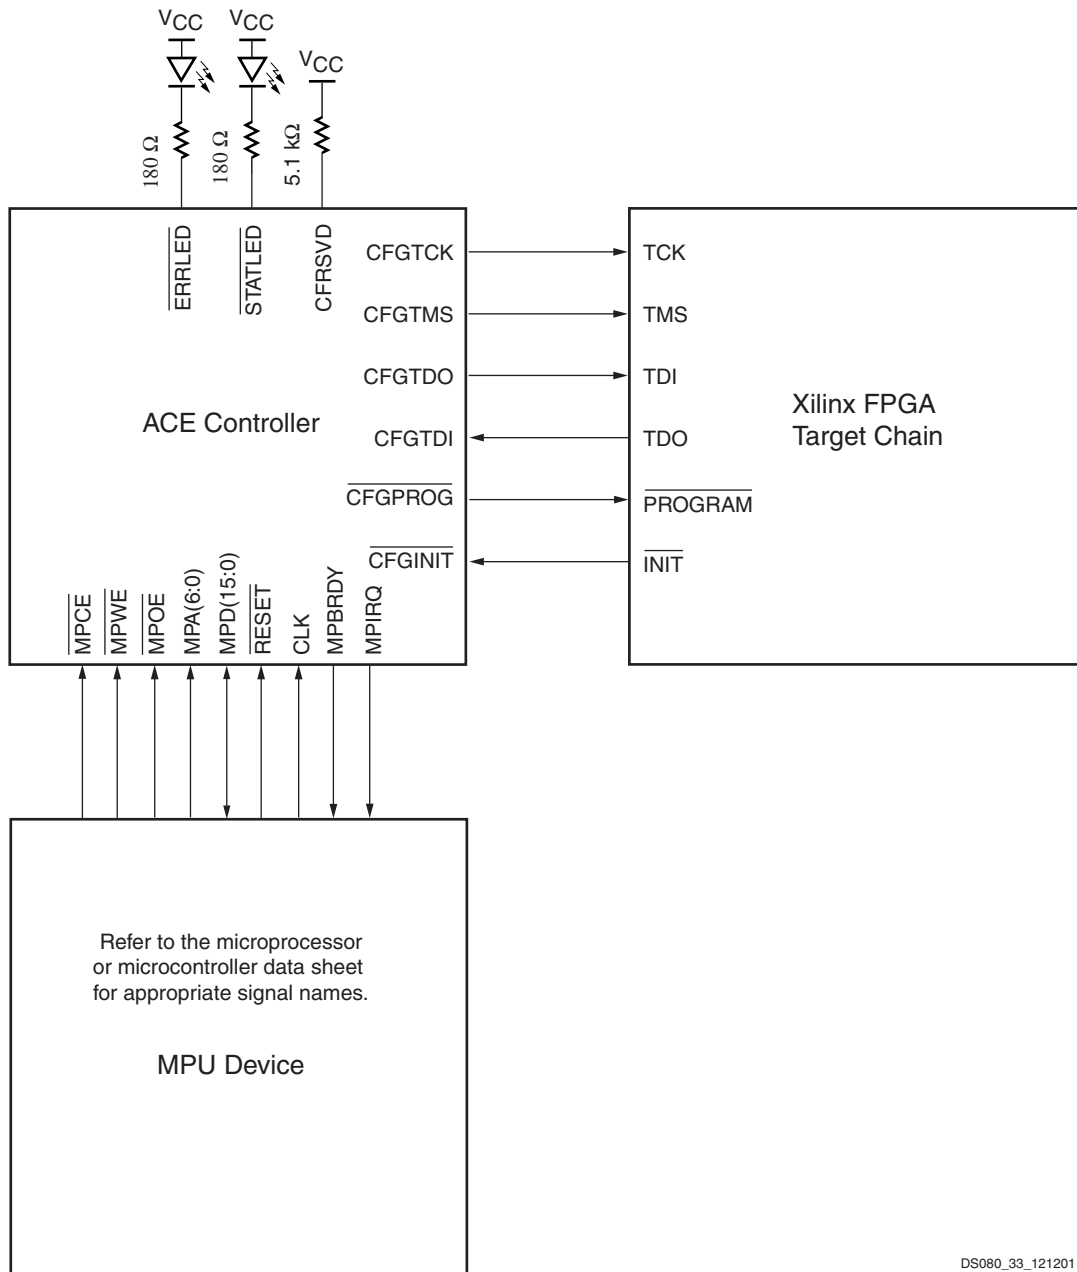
$V_{CC}$ $V_{CC}$ $V_{CC}$

180 Ω 180 Ω 5.1 kΩ

$\overline{ERRLED}$ $\overline{STATLED}$ CFRSVD

CFGTCK
CFGTMS
CFGTDO
CFGTDI
$\overline{CFGPROG}$
$\overline{CFGINIT}$

ACE Controller

TCK
TMS
TDI
TDO
$\overline{PROGRAM}$
$\overline{INIT}$

Xilinx FPGA Target Chain

$\overline{MPCE}$ $\overline{MPWE}$ $\overline{MPOE}$ MPA(6:0) MPD(15:0) $\overline{RESET}$ CLK MPBRDY MPIRQ

Refer to the microprocessor or microcontroller data sheet for appropriate signal names.

MPU Device

DS080_33_121201